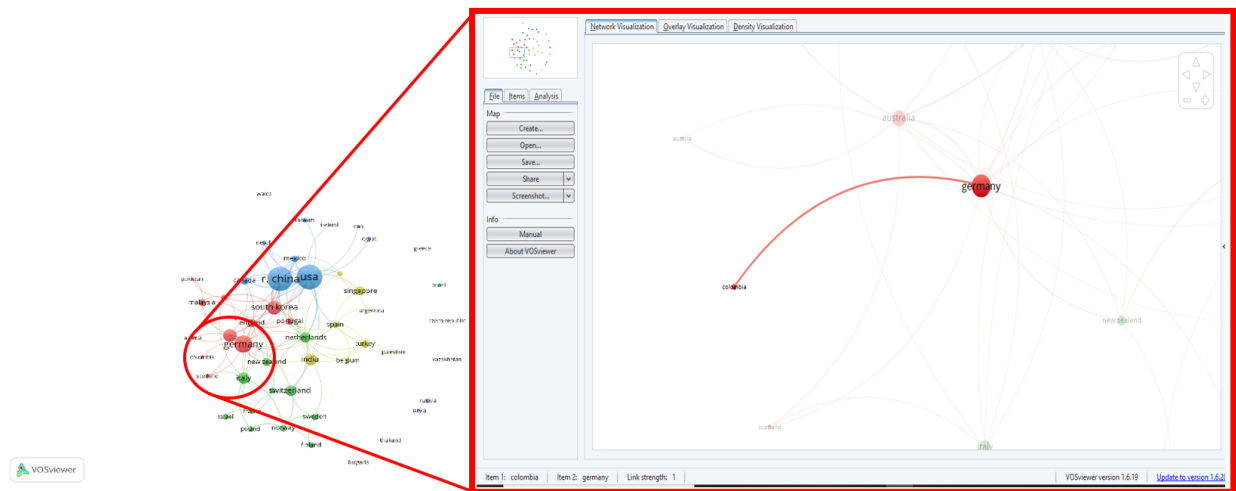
wales
taiwan
ireland
iran
brazil
egypt
mexico
greece
china
usa
pakistan
canada
singapore
malaysia
south korea
brazil
argentina
england
portugal
spain
czech republic
austria
germany
netherlands
turkey
colombia
palestine
new zealand
india
kazakhstan
belgium
scotland
italy
switzerland
russia
libya
israel
sweden
poland
norway
thailand
finland
bulgaria
VOSviewer

Network Visualization
Overlay Visualization
Density Visualization
File
Items
Analysis
Map
Create...
Open...
Save...
Share
Screenshot...
Info
Manual
About VOSviewer
australia
austria
germany
colombia
new zealand
scotland
italy
Item 1: colombia
Item 2: germany
Link strength: 1
VOSviewer version 1.6.19
Update to version 1.6.2